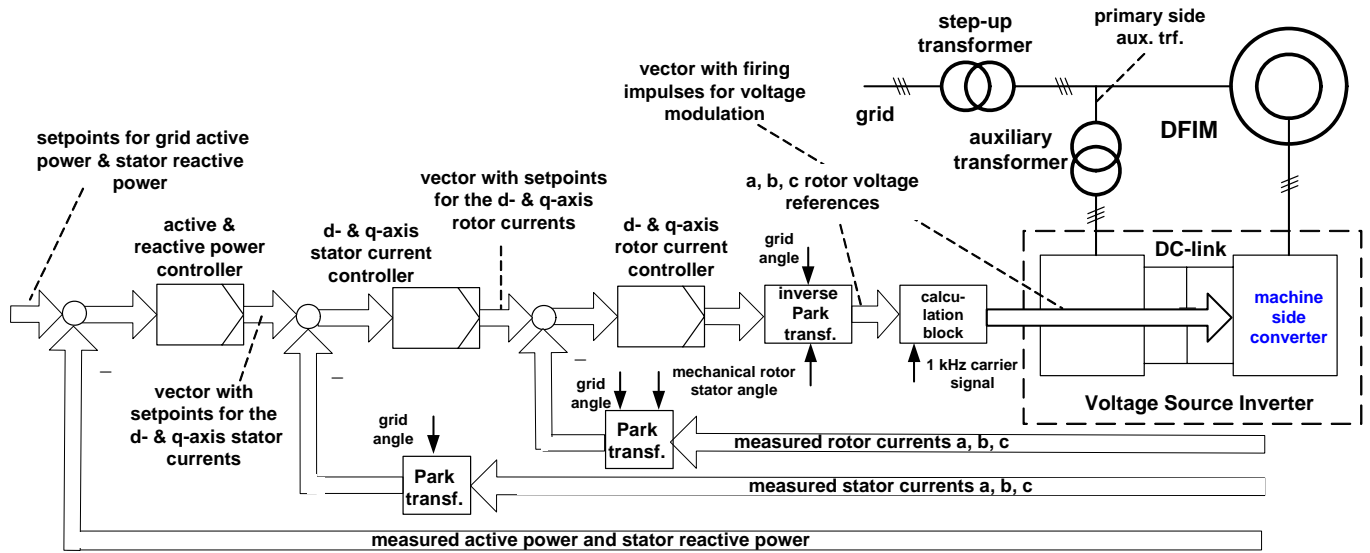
step-up transformer

primary side aux. trf.

vector with firing impulses for voltage modulation

grid

DFIM

auxiliary transformer

setpoints for grid active power & stator reactive power

vector with setpoints for the d- & q-axis rotor currents

a, b, c rotor voltage references

active & reactive power controller

d- & q-axis stator current controller

d- & q-axis rotor current controller

grid angle

inverse Park transf.

calculation block

DC-link

machine side converter

–

–

–

vector with setpoints for the d- & q-axis stator currents

grid angle

mechanical rotor stator angle

1 kHz carrier signal

Voltage Source Inverter

grid angle

Park transf.

measured rotor currents a, b, c

Park transf.

measured stator currents a, b, c

measured active power and stator reactive power